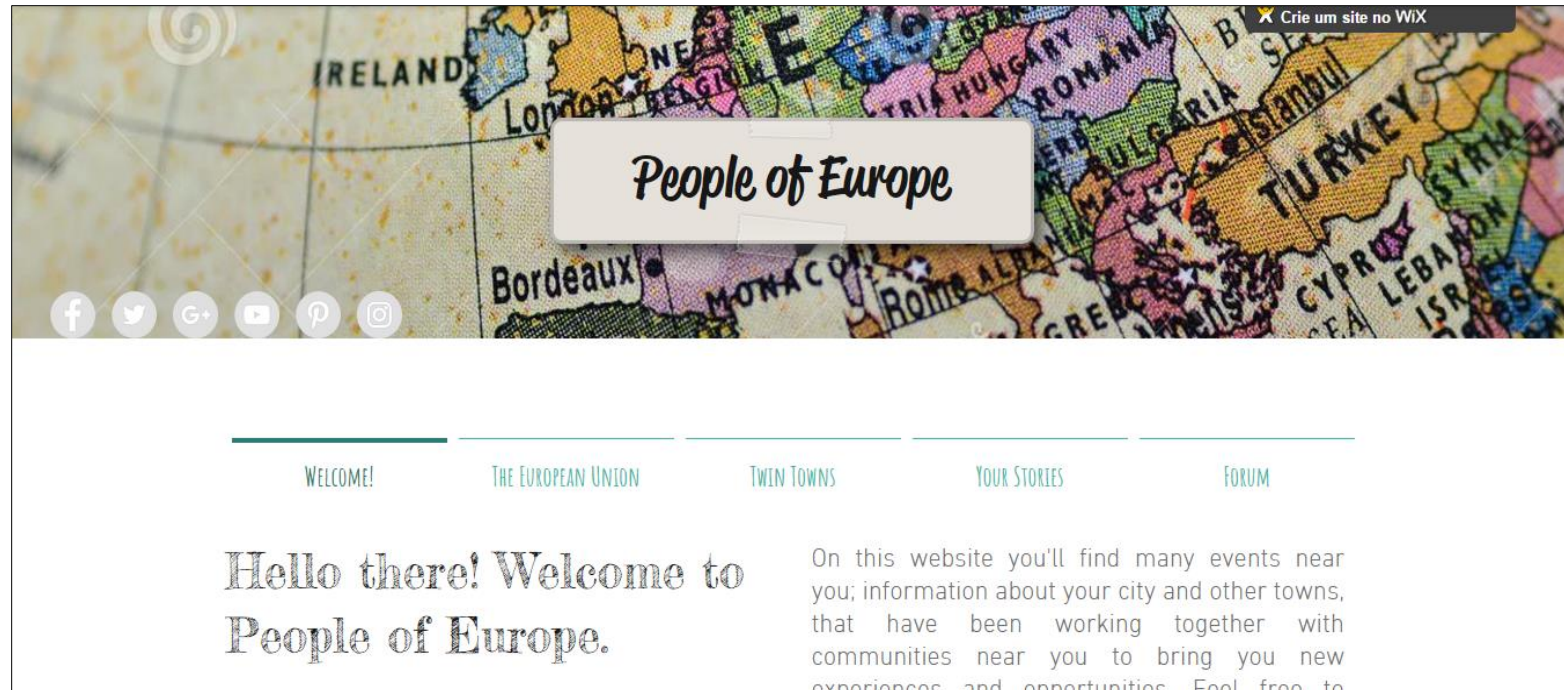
Crie um site no WiX

IRELAND
London
BELGIUM
HUNGARY
ROMANIA
BULGARIA
Istanbul
TURKEY
SYRIA
Bordeaux
MONACO
Rome
ALBANIA
GREECE
Athens
CYPRUS
LEBANON
ISRAEL

People of Europe

Welcome!
The European Union
Twin Towns
Your Stories
Forum

Hello there! Welcome to People of Europe.

On this website you'll find many events near you; information about your city and other towns, that have been working together with communities near you to bring you new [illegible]